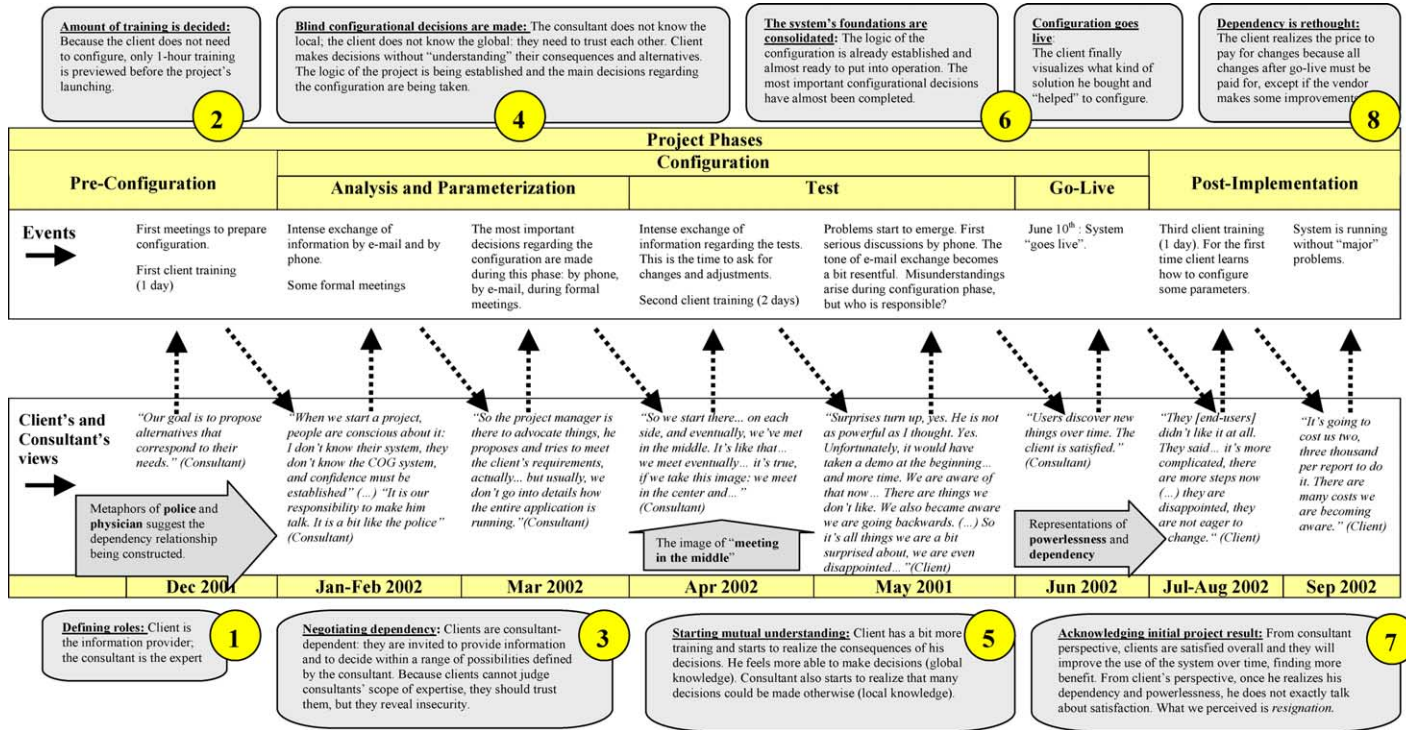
Amount of training is decided: Because the client does not need to configure, only 1-hour training is previewed before the project's launching.

2

Blind configurational decisions are made: The consultant does not know the local; the client does not know the global: they need to trust each other. Client makes decisions without "understanding" their consequences and alternatives. The logic of the project is being established and the main decisions regarding the configuration are being taken.

4

The system's foundations are consolidated: The logic of the configuration is already established and almost ready to put into operation. The most important configurational decisions have almost been completed.

6

Configuration goes live: The client finally visualizes what kind of solution he bought and "helped" to configure.

Dependency is rethought: The client realizes the price to pay for changes because all changes after go-live must be paid for, except if the vendor makes some improvements

8

Project Phases

| Pre-Configuration | Configuration | | | Post-Implementation |
|---|---|---|---|---|
| | Analysis and Parameterization | Test | Go-Live | |

Events

First meetings to prepare configuration.

First client training (1 day)

Intense exchange of information by e-mail and by phone.

Some formal meetings

The most important decisions regarding the configuration are made during this phase: by phone, by e-mail, during formal meetings.

Intense exchange of information regarding the tests. This is the time to ask for changes and adjustments.

Second client training (2 days)

Problems start to emerge. First serious discussions by phone. The tone of e-mail exchange becomes a bit resentful. Misunderstandings arise during configuration phase, but who is responsible?

June $10^{th}$ : System "goes live".

Third client training (1 day). For the first time client learns how to configure some parameters.

System is running without "major" problems.

Client's and Consultant's views

"Our goal is to propose alternatives that correspond to their needs." (Consultant)

Metaphors of police and physician suggest the dependency relationship being constructed.

"When we start a project, people are conscious about it: I don't know their system, they don't know the COG system, and confidence must be established" (...) "It is our responsibility to make him talk. It is a bit like the police" (Consultant)

"So the project manager is there to advocate things, he proposes and tries to meet the client's requirements, actually... but usually, we don't go into details how the entire application is running."(Consultant)

"So we start there... on each side, and eventually, we've met in the middle. It's like that... we meet eventually... it's true, if we take this image: we meet in the center and..." (Consultant)

The image of "meeting in the middle"

"Surprises turn up, yes. He is not as powerful as I thought. Yes. Unfortunately, it would have taken a demo at the beginning... and more time. We are aware of that now... There are things we don't like. We also became aware we are going backwards. (...) So it's all things we are a bit surprised about, we are even disappointed..."(Client)

"Users discover new things over time. The client is satisfied." (Consultant)

Representations of powerlessness and dependency

"They [end-users] didn't like it at all. They said... it's more complicated, there are more steps now (...) they are disappointed, they are not eager to change." (Client)

"It's going to cost us two, three thousand per report to do it. There are many costs we are becoming aware." (Client)

| Dec 2001 | Jan-Feb 2002 | Mar 2002 | Apr 2002 | May 2001 | Jun 2002 | Jul-Aug 2002 | Sep 2002 |
|---|---|---|---|---|---|---|---|

Defining roles: Client is the information provider; the consultant is the expert

1

Negotiating dependency: Clients are consultant-dependent: they are invited to provide information and to decide within a range of possibilities defined by the consultant. Because clients cannot judge consultants' scope of expertise, they should trust them, but they reveal insecurity.

3

Starting mutual understanding: Client has a bit more training and starts to realize the consequences of his decisions. He feels more able to make decisions (global knowledge). Consultant also starts to realize that many decisions could be made otherwise (local knowledge).

5

Acknowledging initial project result: From consultant perspective, clients are satisfied overall and they will improve the use of the system over time, finding more benefit. From client's perspective, once he realizes his dependency and powerlessness, he does not exactly talk about satisfaction. What we perceived is resignation.

7